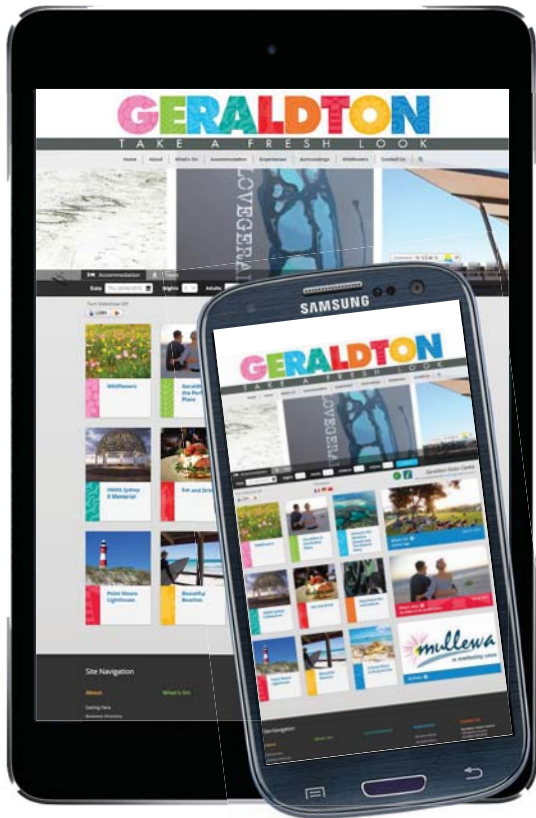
GERALDTON
TAKE A FRESH LOOK

Home About What's On Accommodation Experiences Surroundings Wildflowers Contact Us

LOVEGERA

Accommodation

Date Nights Adults

Wildflowers

Geraldton the Perfect Place

HMAS Sydney II Memorial

Eat and Drink

Point Moore Lighthouse

Beautiful Beaches

Site Navigation

About

What's On

SAMSUNG

GERALDTON
TAKE A FRESH LOOK

LOVEGERA

Geraldton Visitor Centre

Wildflowers

Point Moore Lighthouse

mullewa

Site Navigation

What's On

Contact Us